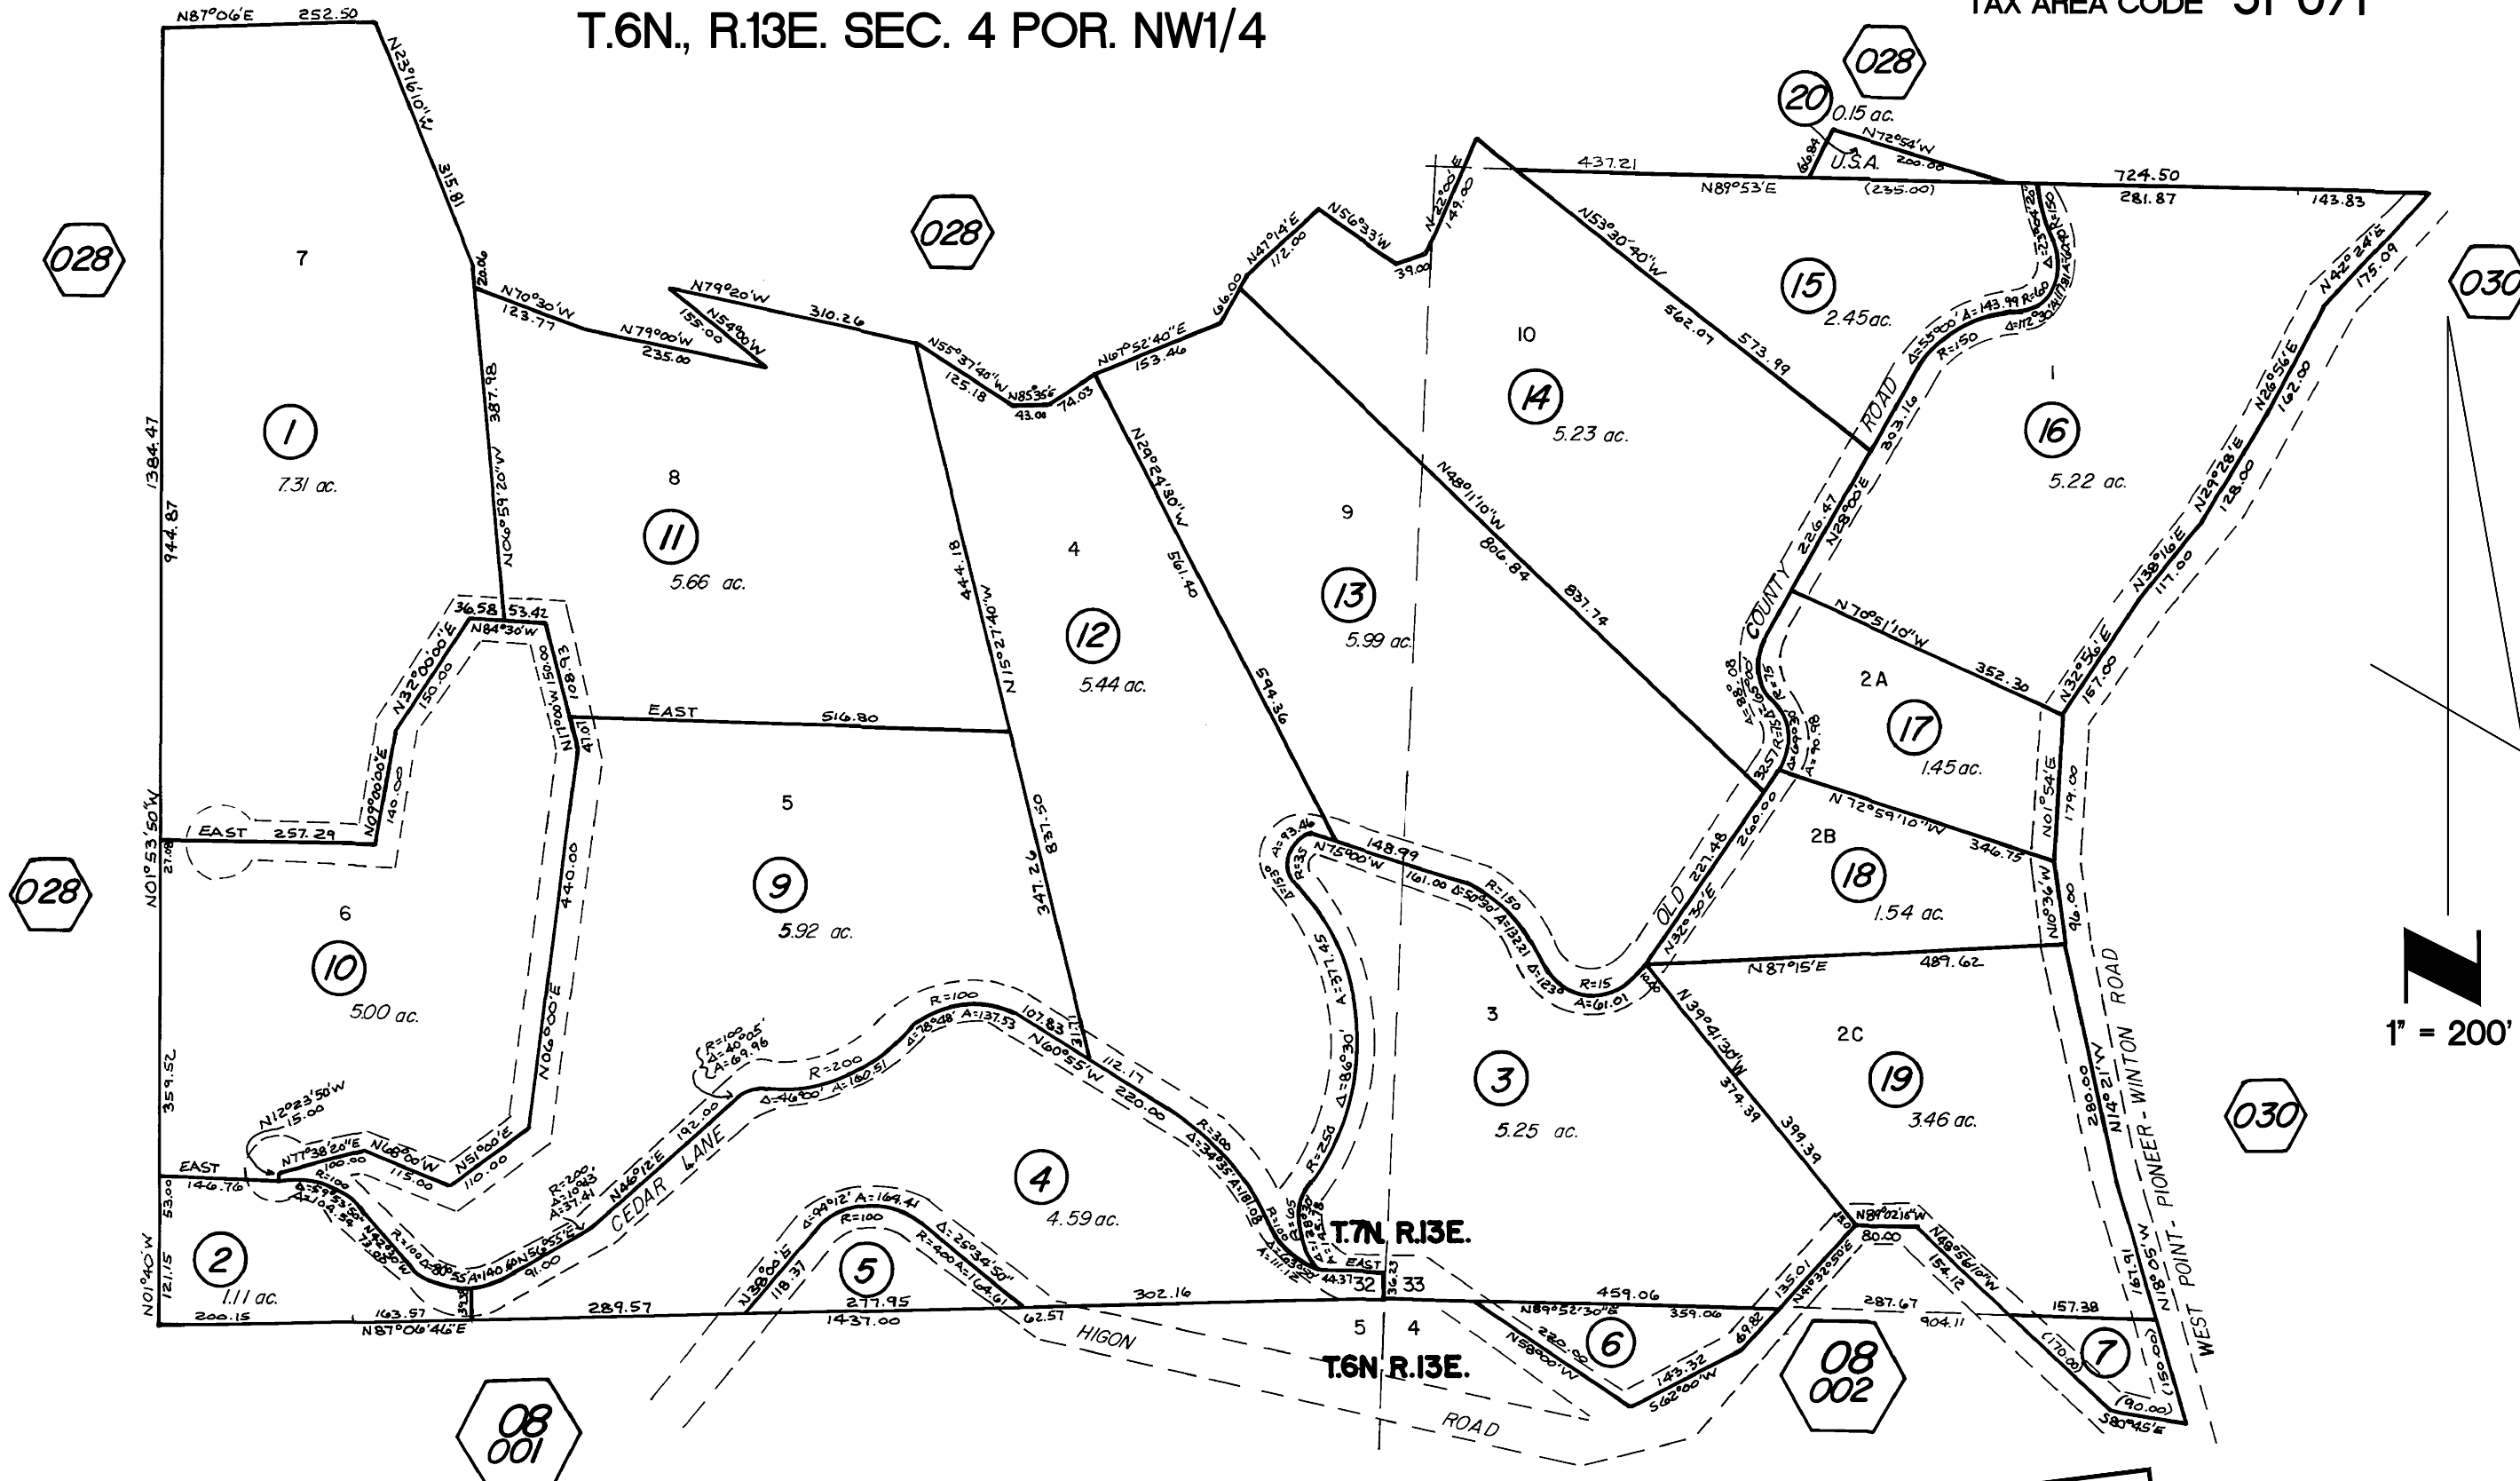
T.6N., R.13E. SEC. 4 POR. NW1/4

TAX AREA CODE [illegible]

N87°06'E 252.50
N22°19'10"E 315.81
7
20.06
N70°30'W 123.77
N79°00'W 235.00
N79°20'W 155.00
N54°00'W
310.26
N55°37'40"W 125.18
N85°35'E 43.00
74.03
N67°52'40"E 153.46
66.00
N47°14'E 112.00
N56°33'W
39.00
N42°00'E 149.00
437.21
N89°53'E
U.S.A.
N72°54'W 200.00
(235.00)
724.50
281.87
143.83
20
0.15 ac.
028
028
028
028
030
030
1384.47
944.87
1
7.31 ac.
8
387.98
N00°59'20"W
11
5.66 ac.
444.18
N15°27'40"W
4
12
5.44 ac.
N29°24'30"W
561.40
594.36
9
13
5.99 ac.
N48°11'10"W
806.84
837.74
10
14
5.23 ac.
N53°30'40"W
562.07
573.99
15
2.45 ac.
ROAD
303.16
1
16
5.22 ac.
N42°24'E 175.09
N26°56'E 162.00
N29°28'E 128.00
N38°16'E 117.00
N32°56'E 157.00
COUNTY
226.47
N28°00'E
N70°51'10"W 352.30
2A
17
1.45 ac.
N72°59'10"W 346.75
2B
18
1.54 ac.
N01°54'E 179.00
N10°36'W 96.00
OLD
227.48
N32°30'E
260.00
N87°15'E 489.62
2C
19
3.46 ac.
N39°41'30"W
374.39
399.39
3
3
5.25 ac.
N75°00'W 148.99
161.00
R=150
R=15
A=61.01
R=35
R=250
A=377.45
Δ=86°30'
36.58
53.42
N84°30'W
N32°00'00"E 150.00
N9°00'00"E 140.00
N17°00'W 150.00
108.93
47.01
EAST 516.80
5
9
5.92 ac.
440.00
N06°00'E
347.26
837.50
311.71
EAST 257.29
N01°53'50"W
27.08
6
10
5.00 ac.
359.52
N51°00'E 110.00
N68°00'W 115.00
N77°38'20"E 100.00
N12°23'50"W 15.00
EAST 146.76
53.00
121.15
N01°40'W
2
1.11 ac.
200.15
163.57
N87°06'46"E
289.57
1437.00
R=100
R=200
Δ=46°00' A=160.51
Δ=78°48' A=137.53
107.83
N60°55'W
112.17
220.00
R=300
CEDAR LANE
N46°12'E 192.00
R=200
A=37.41
N56°55'E 91.00
4
4.59 ac.
5
R=100
Δ=94°12' A=164.41
R=400 A=164.61
Δ=23°34'50"
N38°00'E
118.37
277.95
62.57
302.16
T.7N. R.13E.
EAST
44.37
32
33
36.23
5
4
T.6N. R.13E.
HIGON
ROAD
459.06
N89°52'30"E
359.06
N58°00'W
220.00
6
143.32
S62°00'W
69.82
135.01
N41°30'50"E
N89°02'16"W
80.00
N48°56'10"W
154.12
287.67
904.11
157.38
7
(170.00)
(150.00)
(90.00)
S80°45'E
161.91
N18°05'W
280.00
N14°21'W
WEST POINT - PIONEER - WINTON ROAD
08
001
08
002
1" = 200'